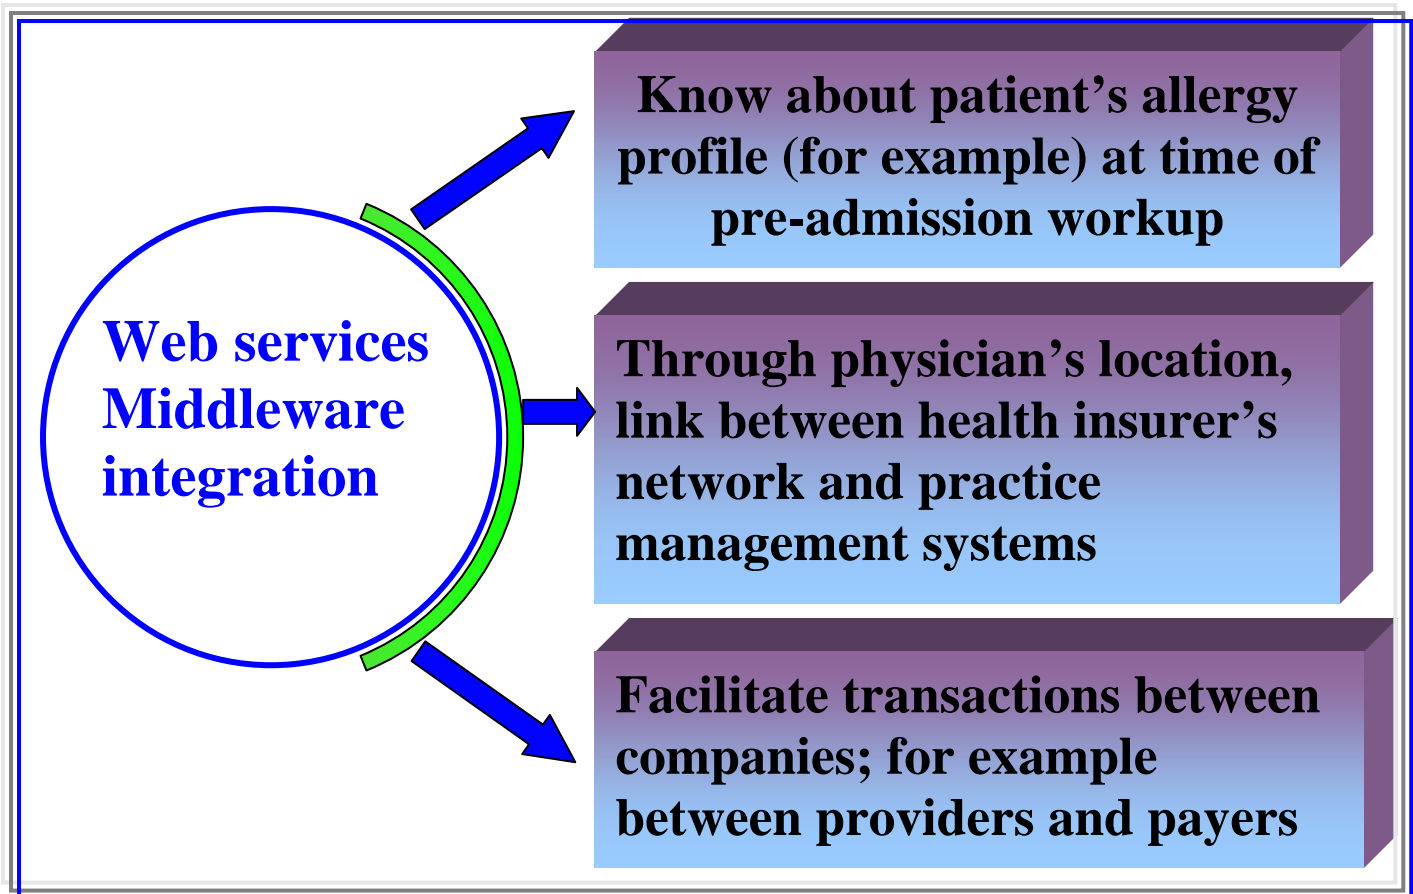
Web services Middleware integration

Know about patient’s allergy profile (for example) at time of pre-admission workup

Through physician’s location, link between health insurer’s network and practice management systems

Facilitate transactions between companies; for example between providers and payers